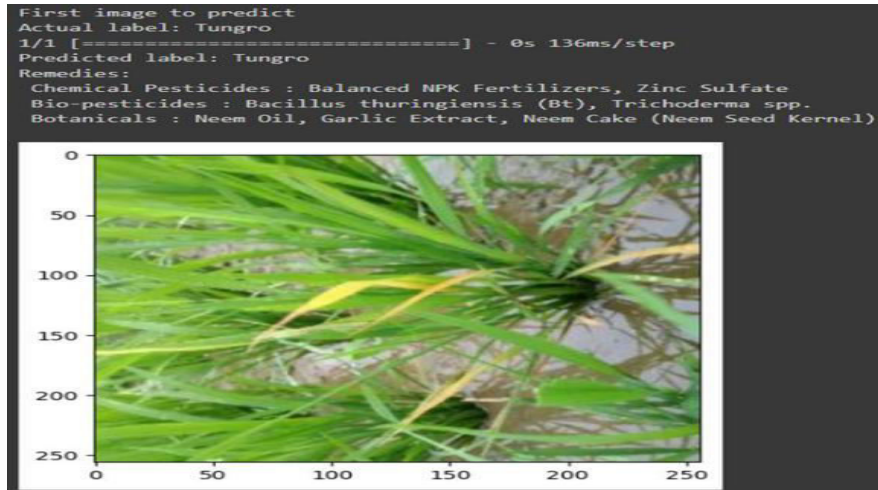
First image to predict
Actual label: Tungro
1/1 [==============================] - 0s 136ms/step
Predicted label: Tungro
Remedies:
Chemical Pesticides : Balanced NPK Fertilizers, Zinc Sulfate
Bio-pesticides : Bacillus thuringiensis (Bt), Trichoderma spp.
Botanicals : Neem Oil, Garlic Extract, Neem Cake (Neem Seed Kernel)

0
50
100
150
200
250
0 50 100 150 200 250